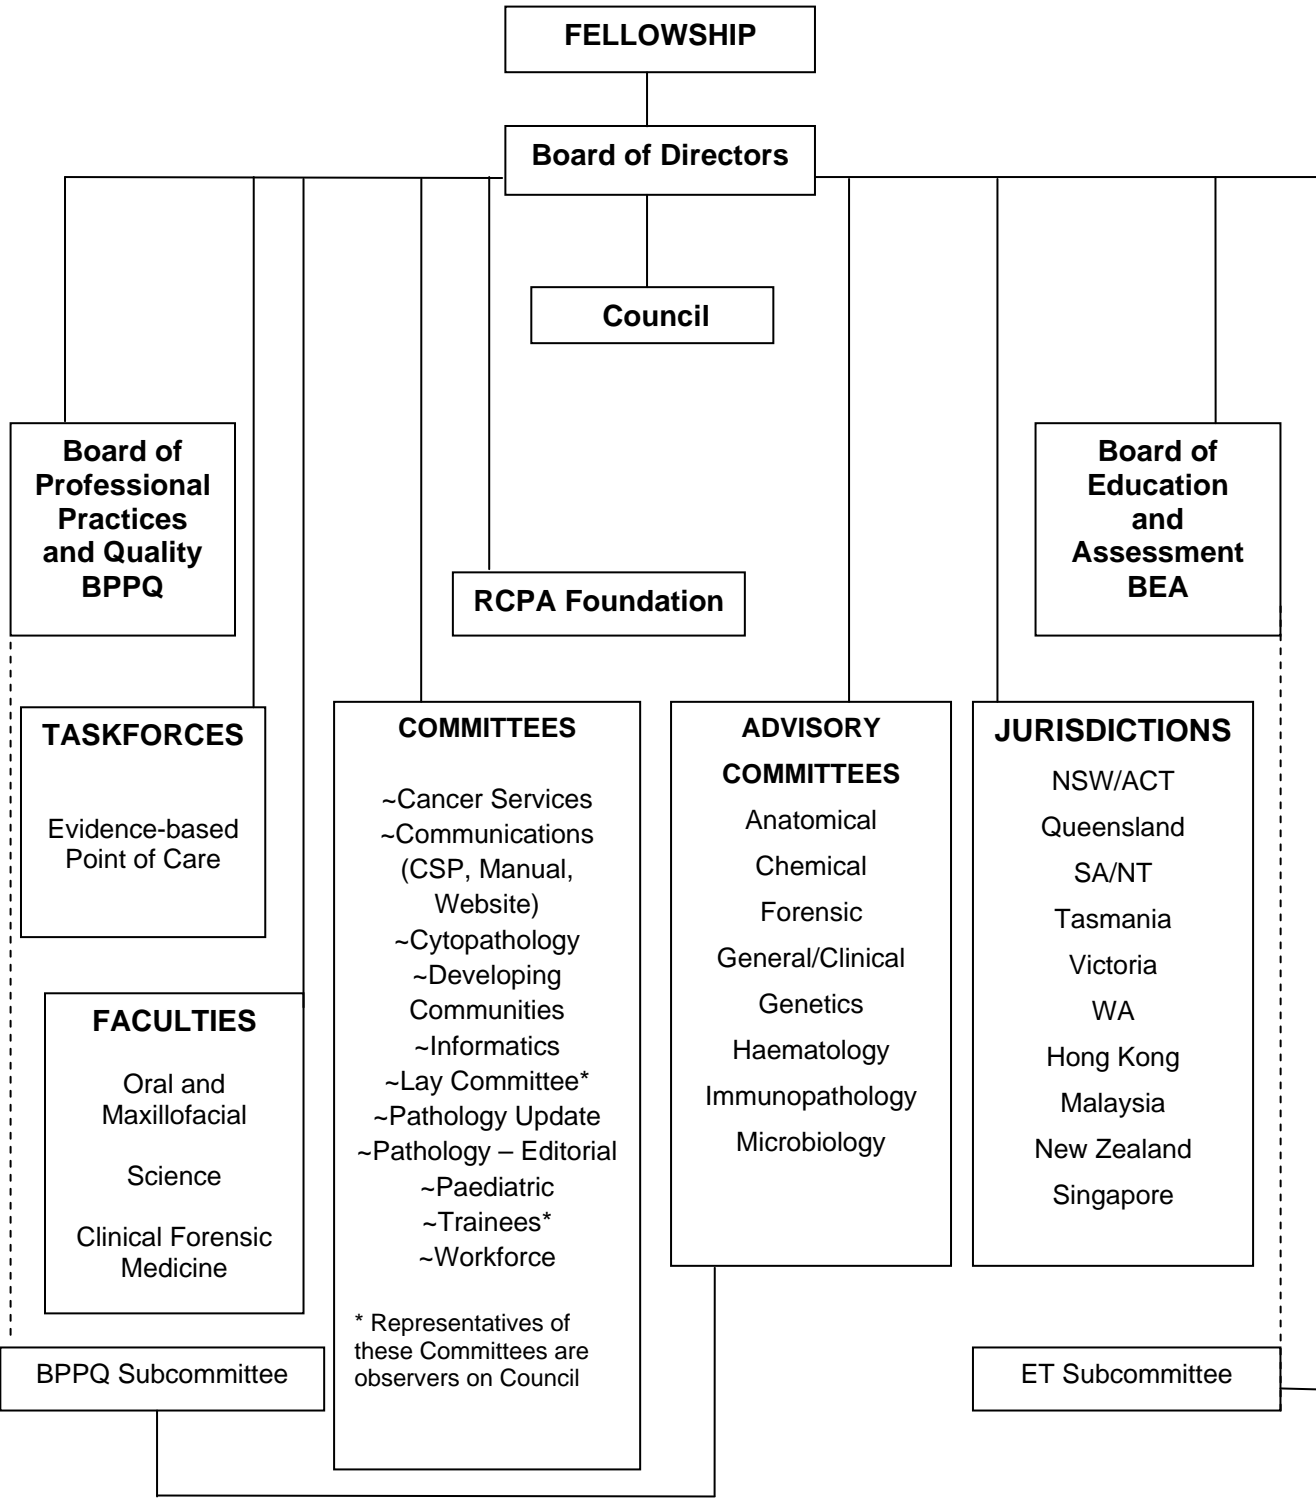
FELLOWSHIP

Board of Directors

Council

Board of Professional Practices and Quality BPPQ

RCPA Foundation

Board of Education and Assessment BEA

TASKFORCES

Evidence-based Point of Care

FACULTIES

Oral and Maxillofacial

Science

Clinical Forensic Medicine

COMMITTEES

~Cancer Services
~Communications (CSP, Manual, Website)
~Cytopathology
~Developing Communities
~Informatics
~Lay Committee*
~Pathology Update
~Pathology – Editorial
~Paediatric
~Trainees*
~Workforce

* Representatives of these Committees are observers on Council

ADVISORY COMMITTEES

Anatomical
Chemical
Forensic
General/Clinical
Genetics
Haematology
Immunopathology
Microbiology

JURISDICTIONS

NSW/ACT
Queensland
SA/NT
Tasmania
Victoria
WA
Hong Kong
Malaysia
New Zealand
Singapore

BPPQ Subcommittee

ET Subcommittee